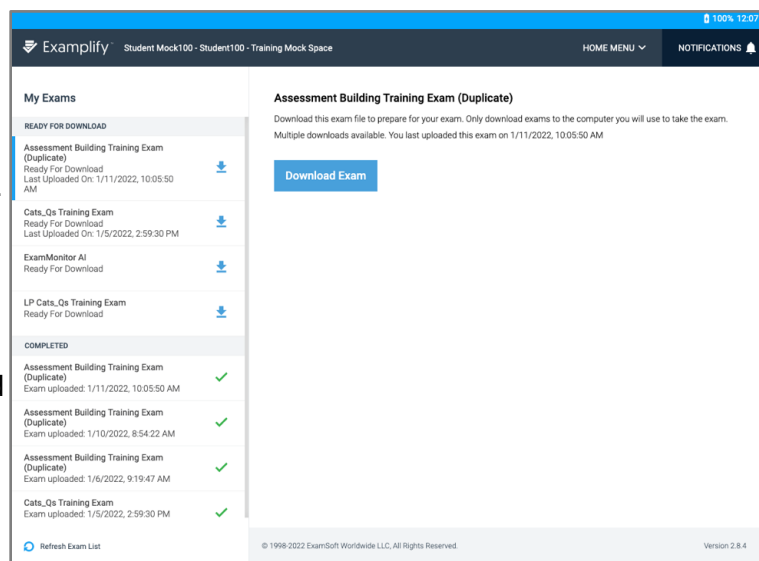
100% 12:07

Examplify Student Mock100 - Student100 - Training Mock Space

HOME MENU

NOTIFICATIONS

My Exams

READY FOR DOWNLOAD

Assessment Building Training Exam (Duplicate)
Ready For Download
Last Uploaded On: 1/11/2022, 10:05:50 AM

Cats_Qs Training Exam
Ready For Download
Last Uploaded On: 1/5/2022, 2:59:30 PM

ExamMonitor AI
Ready For Download

LP Cats_Qs Training Exam
Ready For Download

COMPLETED

Assessment Building Training Exam (Duplicate)
Exam uploaded: 1/11/2022, 10:05:50 AM

Assessment Building Training Exam (Duplicate)
Exam uploaded: 1/10/2022, 8:54:22 AM

Assessment Building Training Exam (Duplicate)
Exam uploaded: 1/6/2022, 9:19:47 AM

Cats_Qs Training Exam
Exam uploaded: 1/5/2022, 2:59:30 PM

Refresh Exam List

Assessment Building Training Exam (Duplicate)

Download this exam file to prepare for your exam. Only download exams to the computer you will use to take the exam. Multiple downloads available. You last uploaded this exam on 1/11/2022, 10:05:50 AM

Download Exam

© 1998-2022 ExamSoft Worldwide LLC, All Rights Reserved.

Version 2.8.4